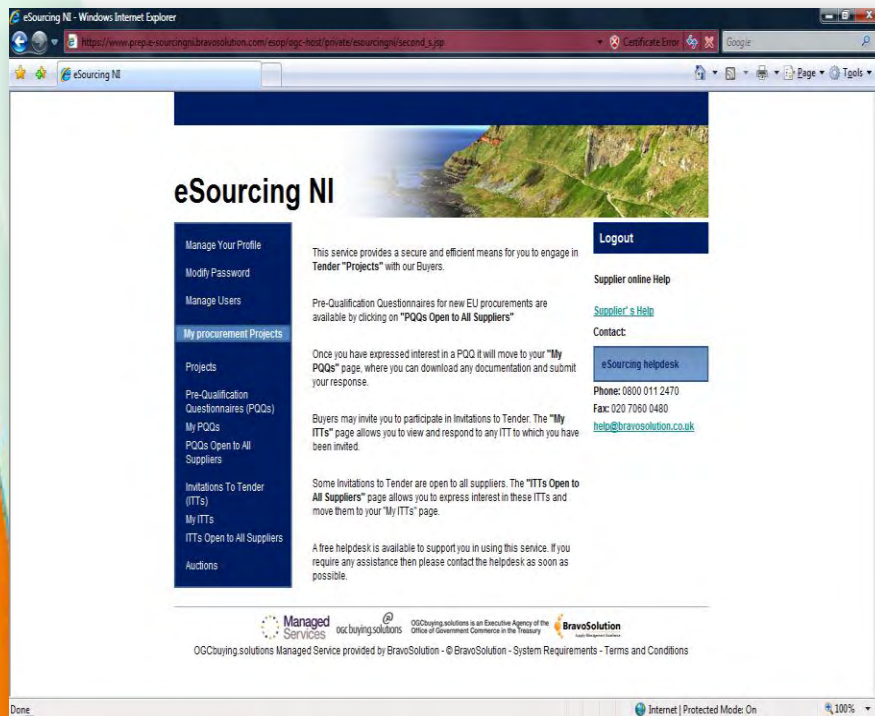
eSourcing NI - Windows Internet Explorer

https://www.prep-e-sourcingni.bravosolution.com/esop/ogc-host/private/esourcingni/second_s.jsp

Certificate Error

Google

eSourcing NI

Page ▾ Tools ▾

eSourcing NI

Manage Your Profile

Modify Password

Manage Users

My procurement Projects

Projects

Pre-Qualification Questionnaires (PQQs)

My PQQs

PQQs Open to All Suppliers

Invitations To Tender (ITTs)

My ITTs

ITTs Open to All Suppliers

Auctions

This service provides a secure and efficient means for you to engage in Tender "Projects" with our Buyers.

Pre-Qualification Questionnaires for new EU procurements are available by clicking on "PQQs Open to All Suppliers"

Once you have expressed interest in a PQQ it will move to your "My PQQs" page, where you can download any documentation and submit your response.

Buyers may invite you to participate in Invitations to Tender. The "My ITTs" page allows you to view and respond to any ITT to which you have been invited.

Some Invitations to Tender are open to all suppliers. The "ITTs Open to All Suppliers" page allows you to express interest in these ITTs and move them to your "My ITTs" page.

A free helpdesk is available to support you in using this service. If you require any assistance then please contact the helpdesk as soon as possible.

Logout

Supplier online Help

Supplier' s Help

Contact:

eSourcing helpdesk

Phone: 0800 011 2470

Fax: 020 7060 0480

help@bravosolution.co.uk

Managed Services

ogcbuying.solutions

OGCbuying.solutions is an Executive Agency of the Office of Government Commerce in the Treasury

BravoSolution

OGCbuying.solutions Managed Service provided by BravoSolution - © BravoSolution - System Requirements - Terms and Conditions

Done

Internet | Protected Mode: On

100%